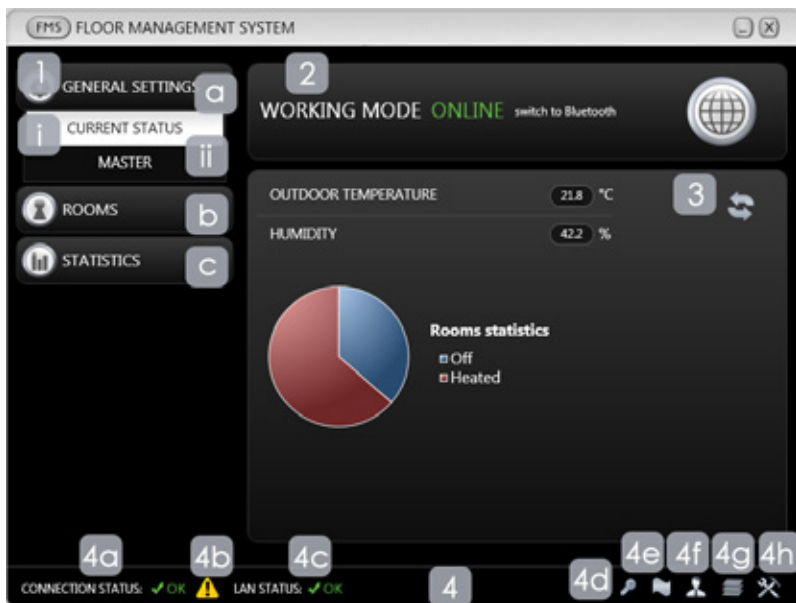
FMS FLOOR MANAGEMENT SYSTEM

1 GENERAL SETTINGS a

i CURRENT STATUS

MASTER ii

ROOMS b

STATISTICS c

2

WORKING MODE ONLINE switch to Bluetooth

OUTDOOR TEMPERATURE 21.8 °C

HUMIDITY 42.2 %

3

Rooms statistics

Off

Heated

4a 4b 4c

CONNECTION STATUS: ✓OK LAN STATUS: ✓OK

4

4d 4e 4f 4g 4h